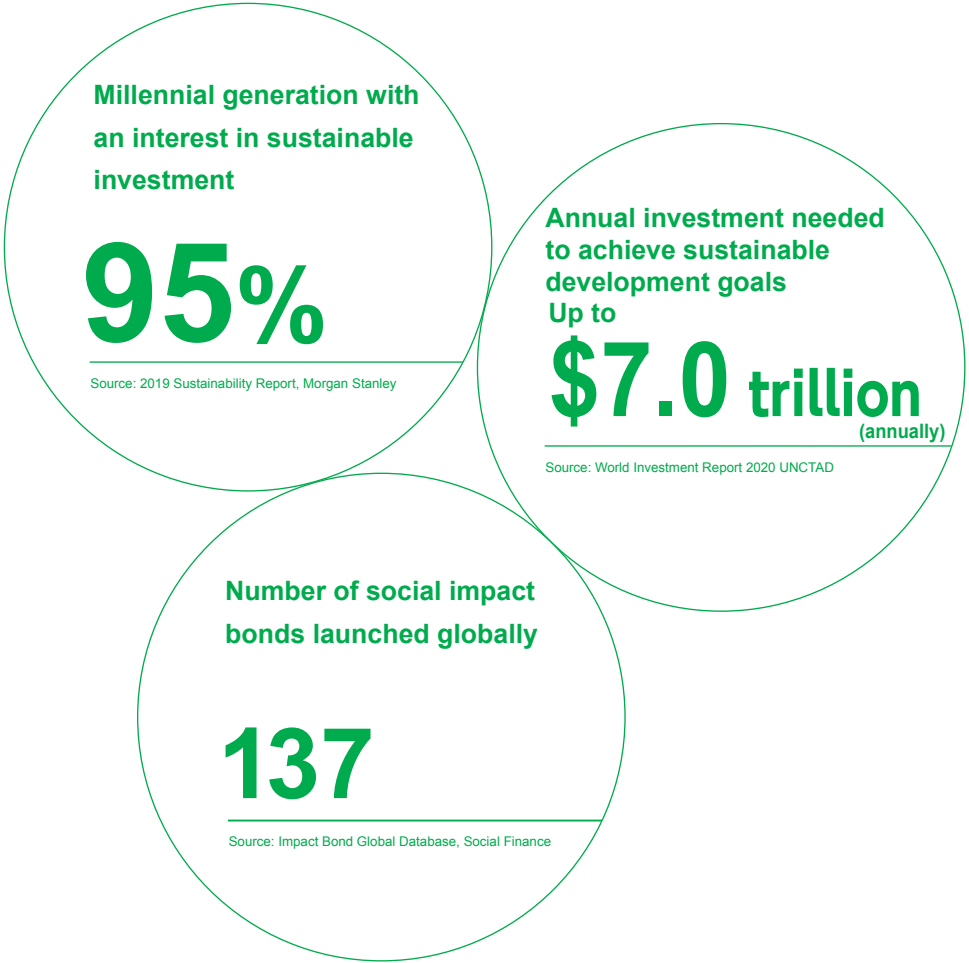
Millennial generation with an interest in sustainable investment

95%

Source: 2019 Sustainability Report, Morgan Stanley

Annual investment needed to achieve sustainable development goals

Up to

\$7.0 trillion (annually)

Source: World Investment Report 2020 UNCTAD

Number of social impact bonds launched globally

137

Source: Impact Bond Global Database, Social Finance